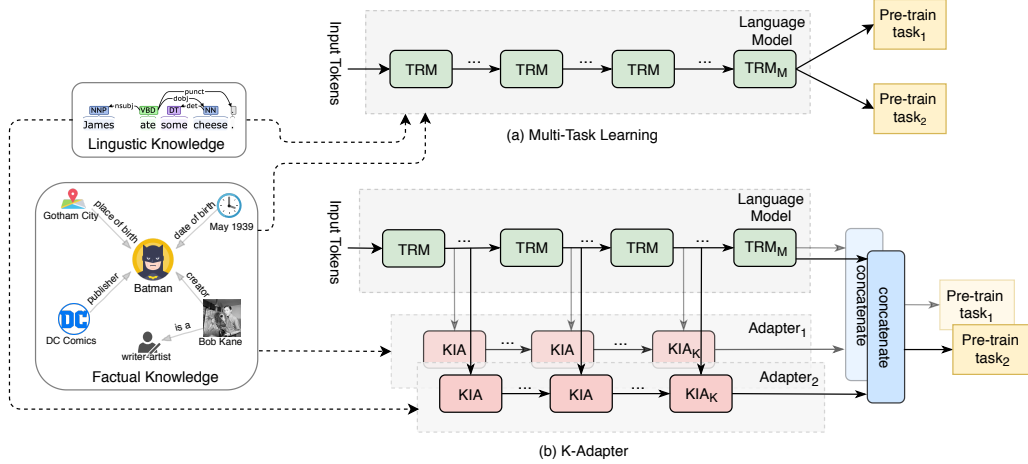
Input Tokens

Language Model

TRM ... TRM TRM ... $TRM_M$

Pre-train $task_1$

Pre-train $task_2$

(a) Multi-Task Learning

NNP nsubj VBD dobj punct DT det NN

James ate some cheese .

Lingustic Knowledge

Gotham City

place of birth

date of birth

May 1939

Batman

publisher

creator

DC

DC Comics

is a

writer-artist

Bob Kane

Factual Knowledge

Input Tokens

Language Model

TRM ... TRM ... TRM ... $TRM_M$

concatenate

concatenate

Pre-train $task_1$

Pre-train $task_2$

$Adapter_1$

KIA ... KIA ... $KIA_K$

$Adapter_2$

KIA ... KIA ... $KIA_K$

(b) K-Adapter